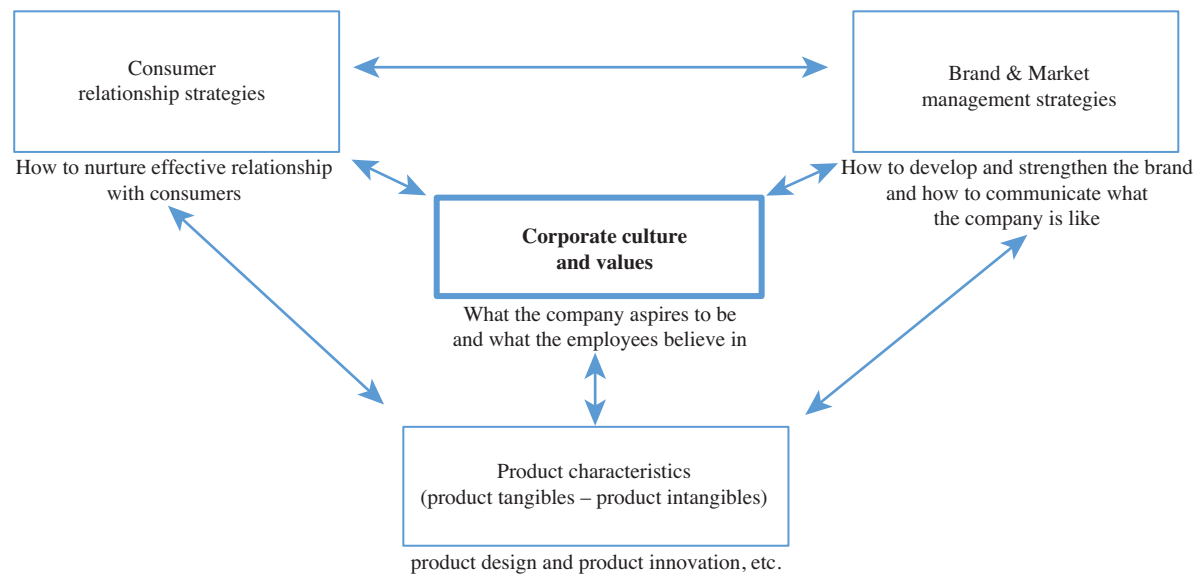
Consumer relationship strategies

How to nurture effective relationship with consumers

Brand & Market management strategies

How to develop and strengthen the brand and how to communicate what the company is like

**Corporate culture and values**

What the company aspires to be and what the employees believe in

Product characteristics (product tangibles – product intangibles)

product design and product innovation, etc.